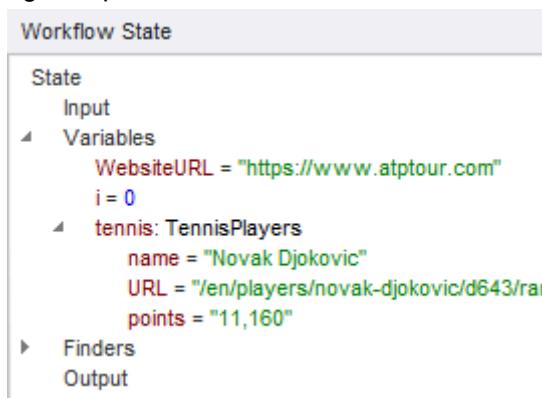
Workflow State

State
Input
Variables
WebsiteURL = "https://www.atptour.com"
i = 0
tennis: TennisPlayers
name = "Novak Djokovic"
URL = "/en/players/novak-djokovic/d643/ra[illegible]
points = "11,160"
Finders
Output